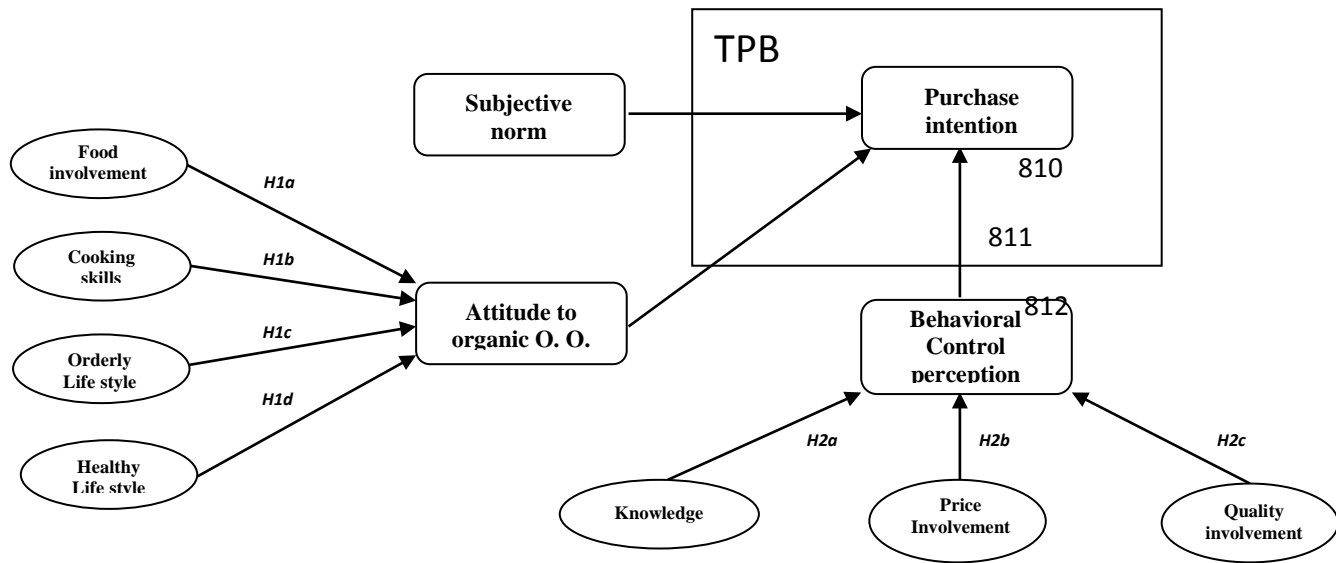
TPB

Subjective norm

Purchase intention

810

811

812

Food involvement

H1a

Cooking skills

H1b

Attitude to organic O. O.

H1c

Orderly Life style

H1d

Healthy Life style

Behavioral Control perception

H2a

H2b

H2c

Knowledge

Price Involvement

Quality involvement